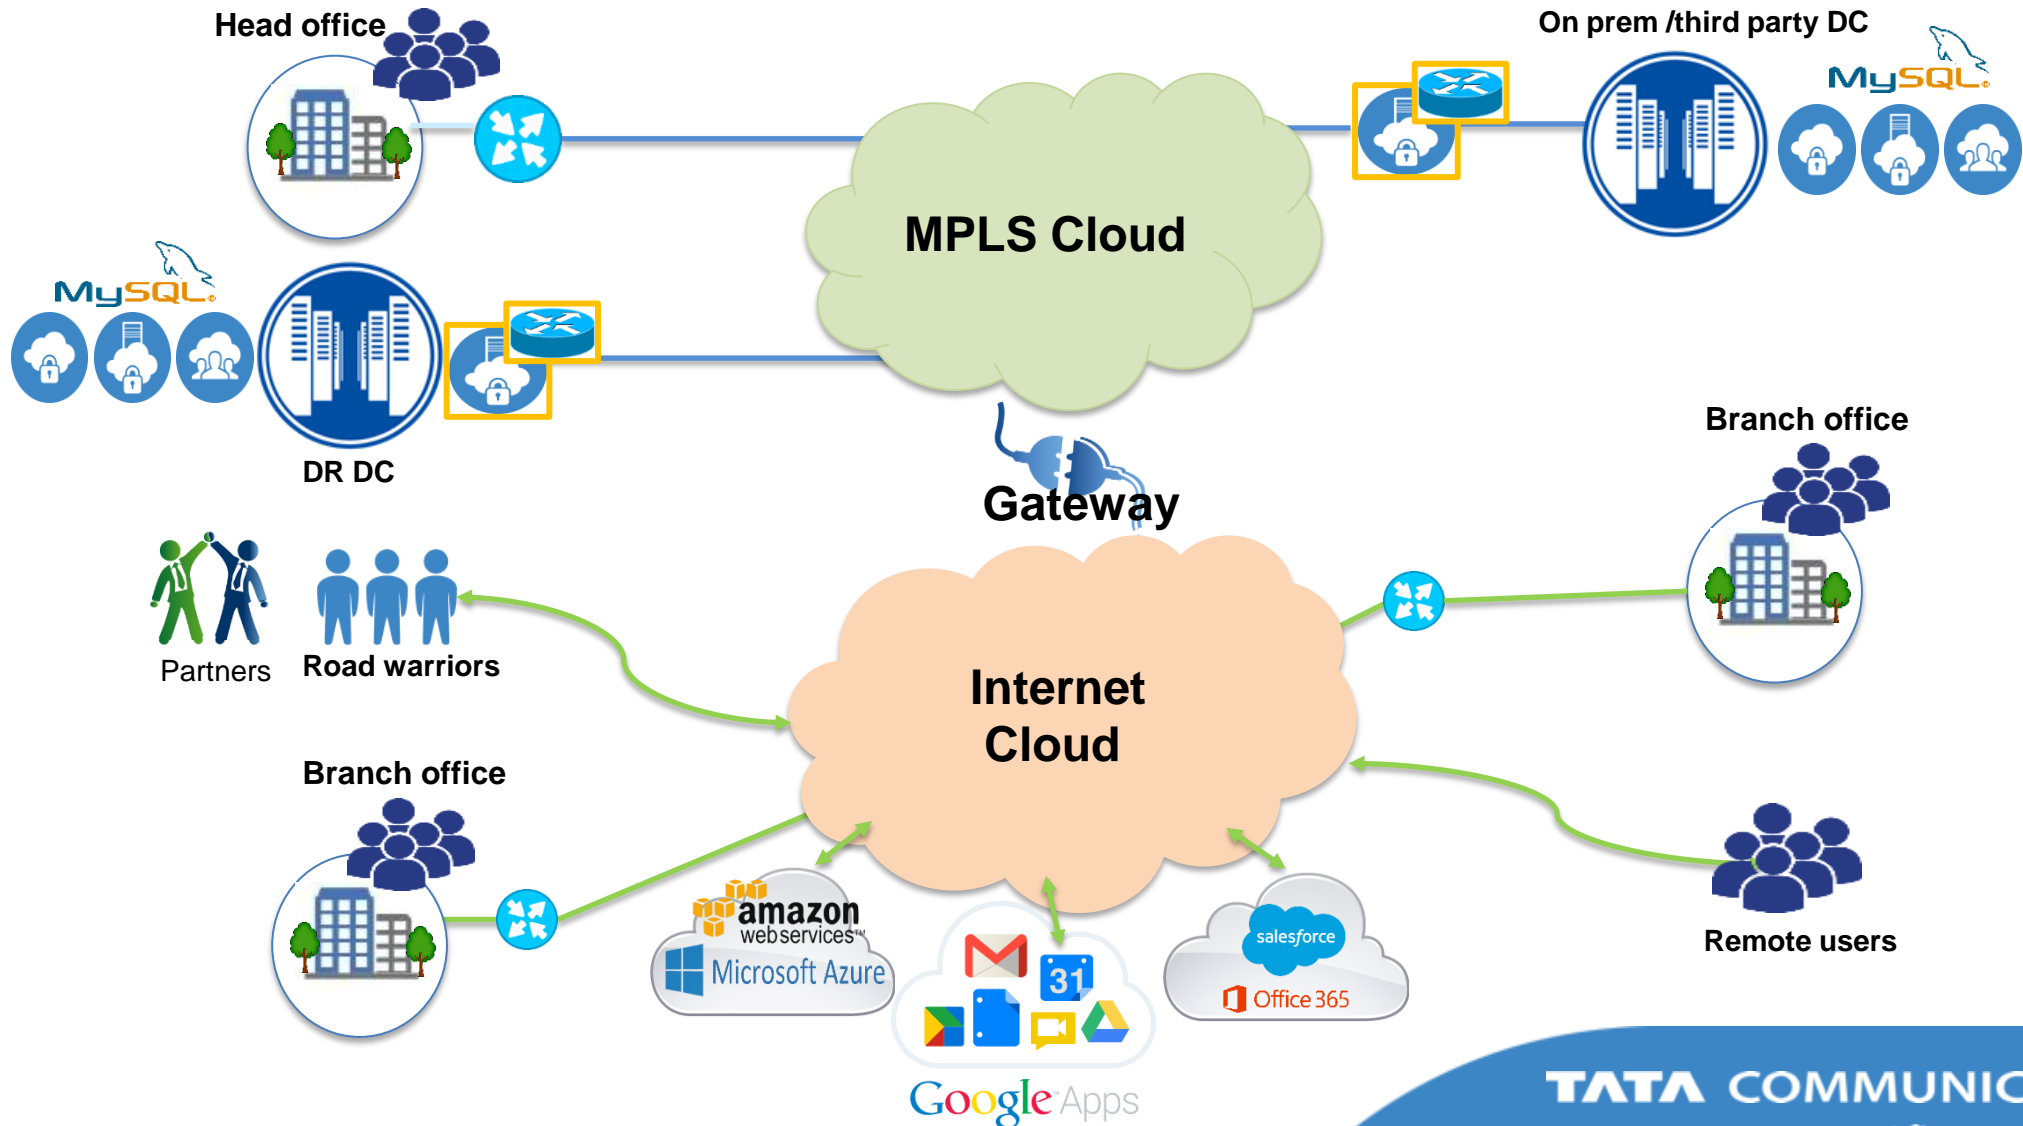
Head office

On prem /third party DC

MySQL

MPLS Cloud

MySQL

DR DC

Gateway

Branch office

Partners

Road warriors

Internet Cloud

Branch office

amazon web services

Microsoft Azure

31

salesforce

Office 365

Remote users

Google Apps

TATA COMMUNIC